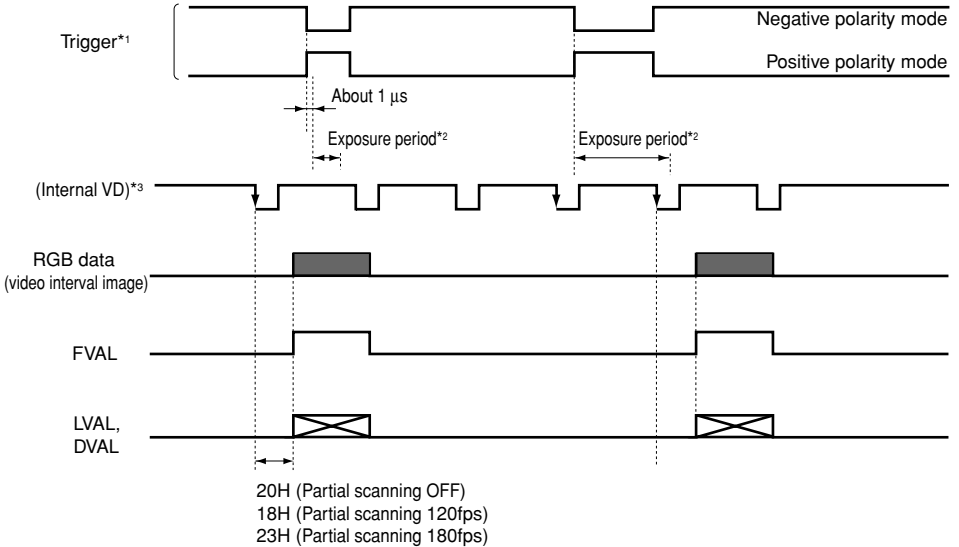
Trigger$^{*1}$

Negative polarity mode

Positive polarity mode

About 1 µs

Exposure period$^{*2}$

Exposure period$^{*2}$

(Internal VD)$^{*3}$

RGB data
(video interval image)

FVAL

LVAL,
DVAL

20H (Partial scanning OFF)
18H (Partial scanning 120fps)
23H (Partial scanning 180fps)